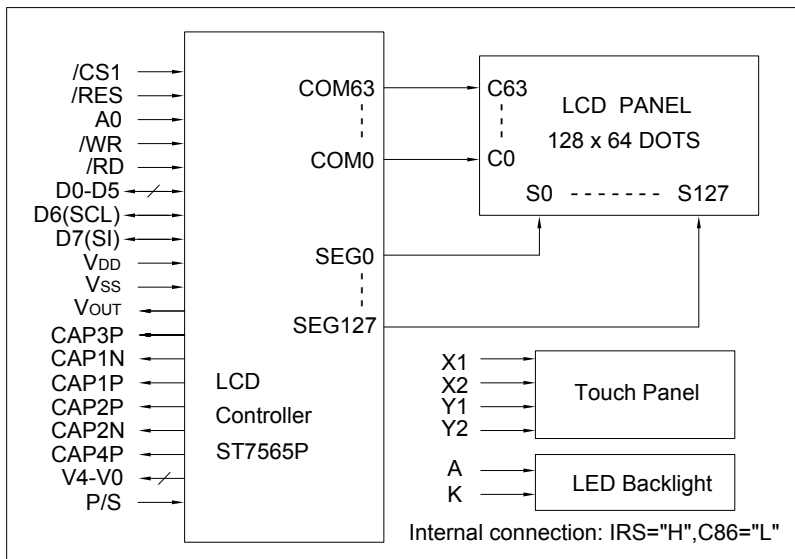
/CS1
/RES
A0
/WR
/RD
D0-D5
D6(SCL)
D7(SI)
$V_{DD}$
$V_{SS}$
$V_{OUT}$
CAP3P
CAP1N
CAP1P
CAP2P
CAP2N
CAP4P
V4-V0
P/S

COM63
COM0
SEG0
SEG127

LCD
Controller
ST7565P

C63
C0
LCD PANEL
128 x 64 DOTS
S0 ------ S127

X1
X2
Y1
Y2
Touch Panel

A
K
LED Backlight

Internal connection: IRS="H",C86="L"